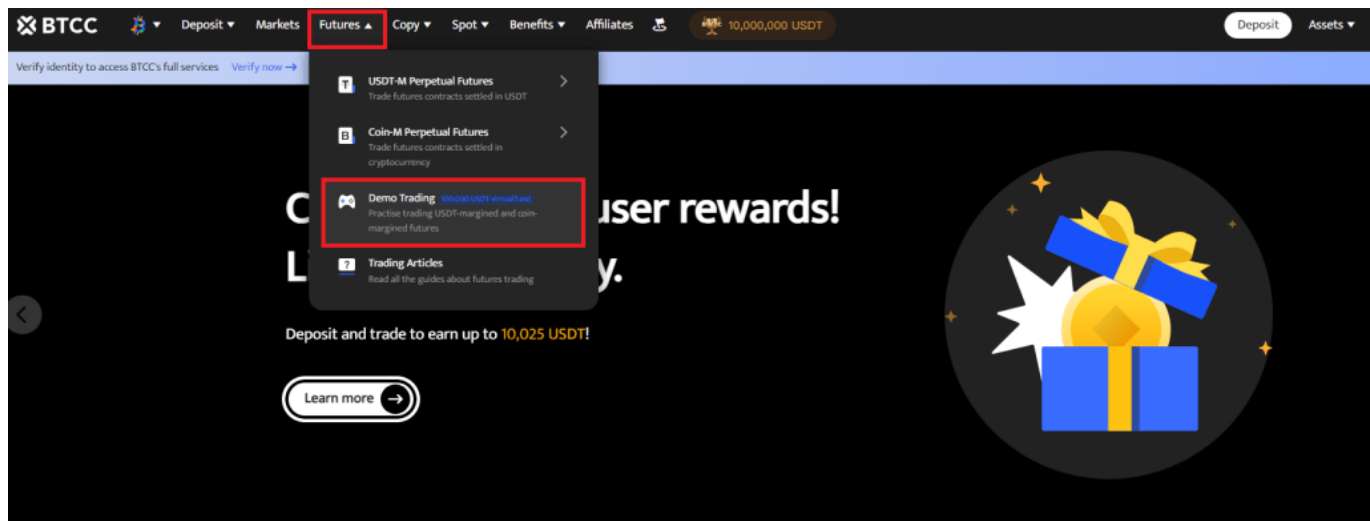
BTCC Deposit Markets Futures Copy Spot Benefits Affiliates 10,000,000 USDT Deposit Assets

Verify identity to access BTCC's full services Verify now →

USDT-M Perpetual Futures
Trade futures contracts settled in USDT

Coin-M Perpetual Futures
Trade futures contracts settled in cryptocurrency

Demo Trading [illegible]
Practise trading USDT-margined and coin-margined futures

Trading Articles
Read all the guides about futures trading

C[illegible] user rewards!
L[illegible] y.

Deposit and trade to earn up to 10,025 USDT!

Learn more